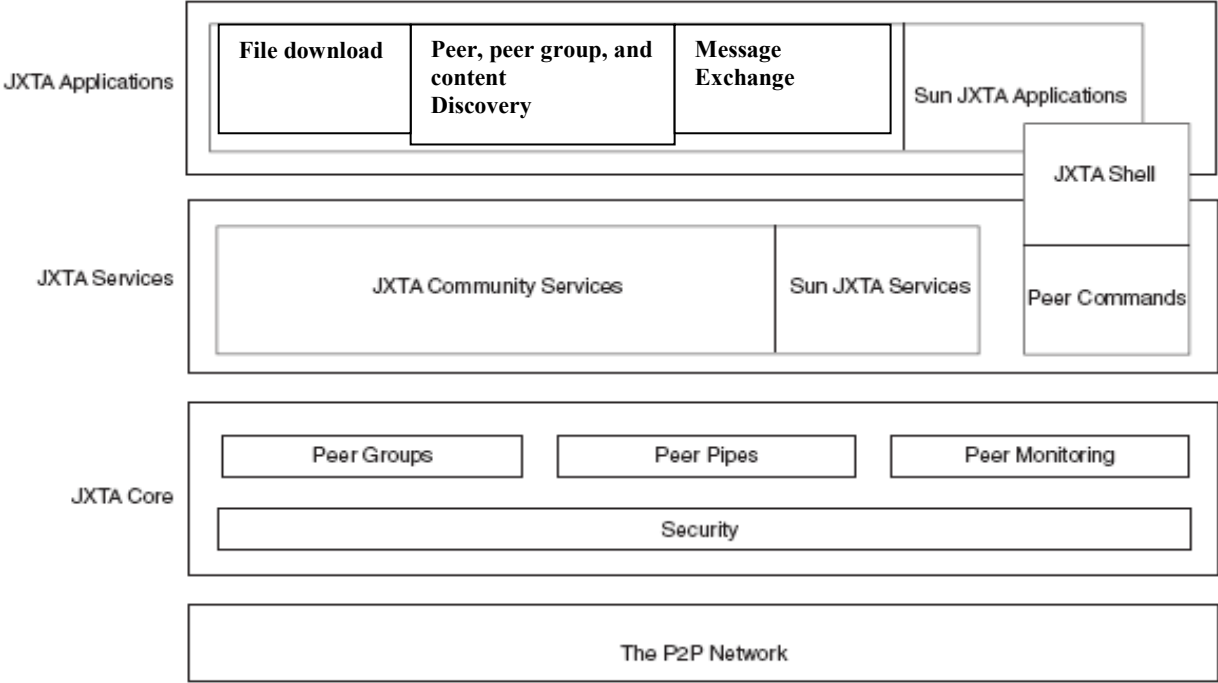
JXTA Applications

File download

Peer, peer group, and content Discovery

Message Exchange

Sun JXTA Applications

JXTA Shell

JXTA Services

JXTA Community Services

Sun JXTA Services

Peer Commands

JXTA Core

Peer Groups

Peer Pipes

Peer Monitoring

Security

The P2P Network